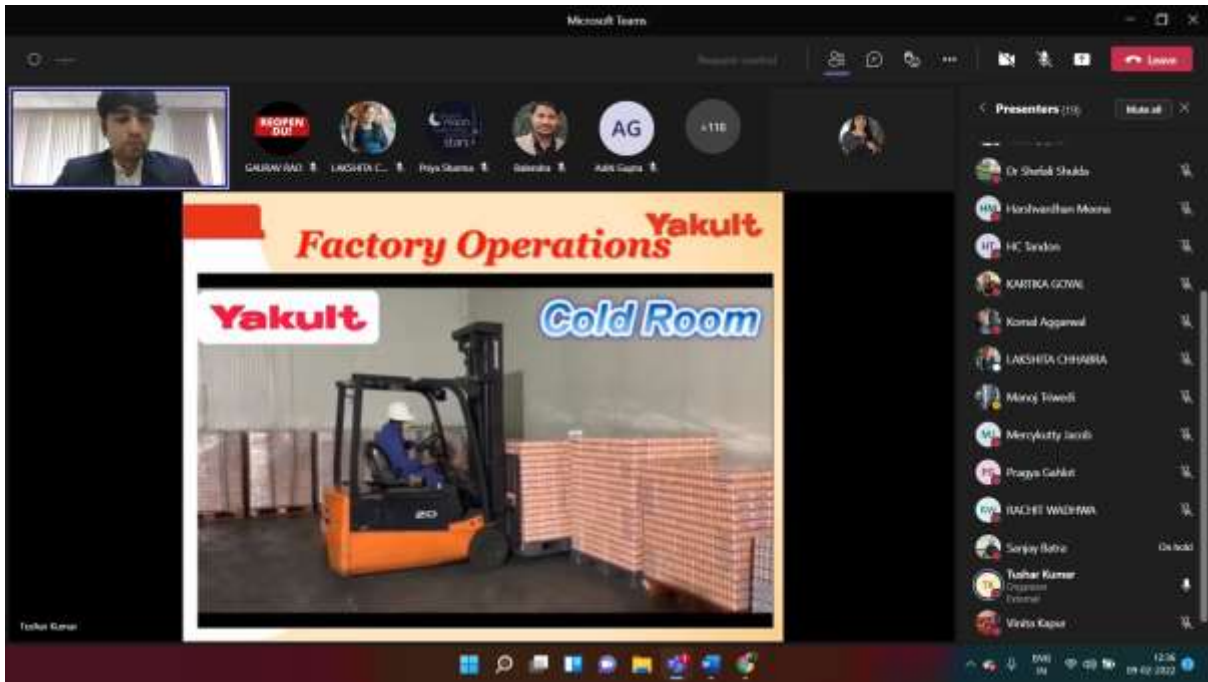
Microsoft Teams

Request control

Leave

REOPEN DU!

GAURAV RAO

LAKSHITA C...

Priya Sharma

Rajendra

AG

Aditi Gupta

+110

Presenters (19)

Mute all

Dr Shefali Shukla

Harshvardhan Meena

HC Tandon

KARTIKA GOYAL

Komal Aggarwal

LAKSHITA CHHABRA

Manoj Trivedi

Mercykutty Jacob

Pragya Gahlot

RACHIT WADHWA

Sanjay Batra

On hold

Tushar Kumar

Organizer

External

Vinita Kapur

Factory Operations

Yakult

Yakult

Cold Room

20

Tushar Kumar

ENG IN

12:36

09-02-2022